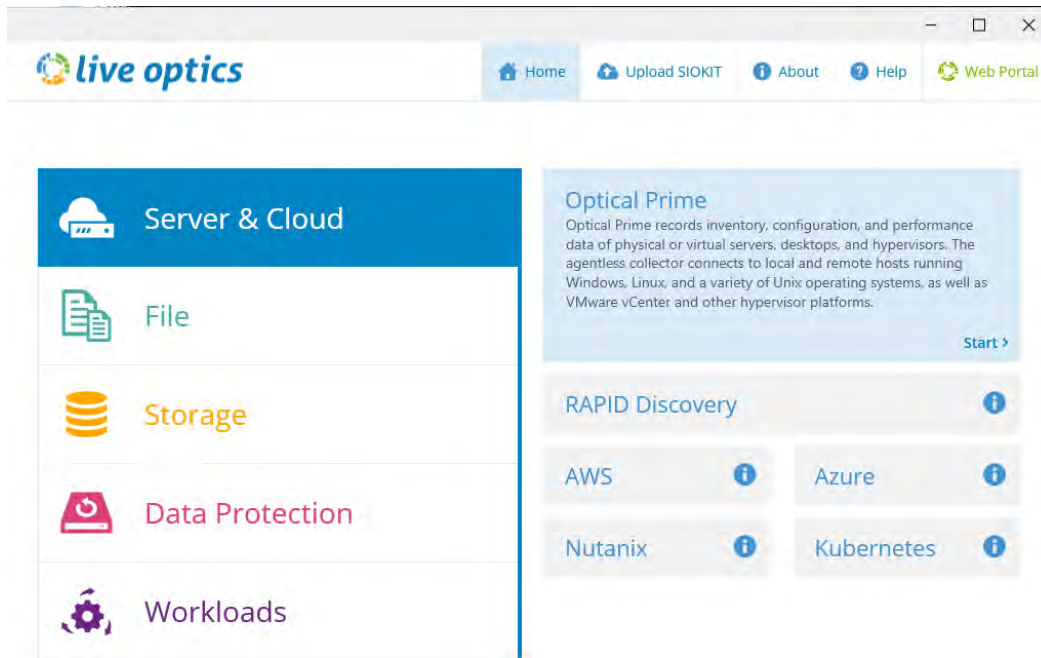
live optics

Home Upload SIOKIT About Help Web Portal

Server & Cloud

File

Storage

Data Protection

Workloads

Optical Prime

Optical Prime records inventory, configuration, and performance data of physical or virtual servers, desktops, and hypervisors. The agentless collector connects to local and remote hosts running Windows, Linux, and a variety of Unix operating systems, as well as VMware vCenter and other hypervisor platforms.

Start ›

RAPID Discovery

AWS

Azure

Nutanix

Kubernetes